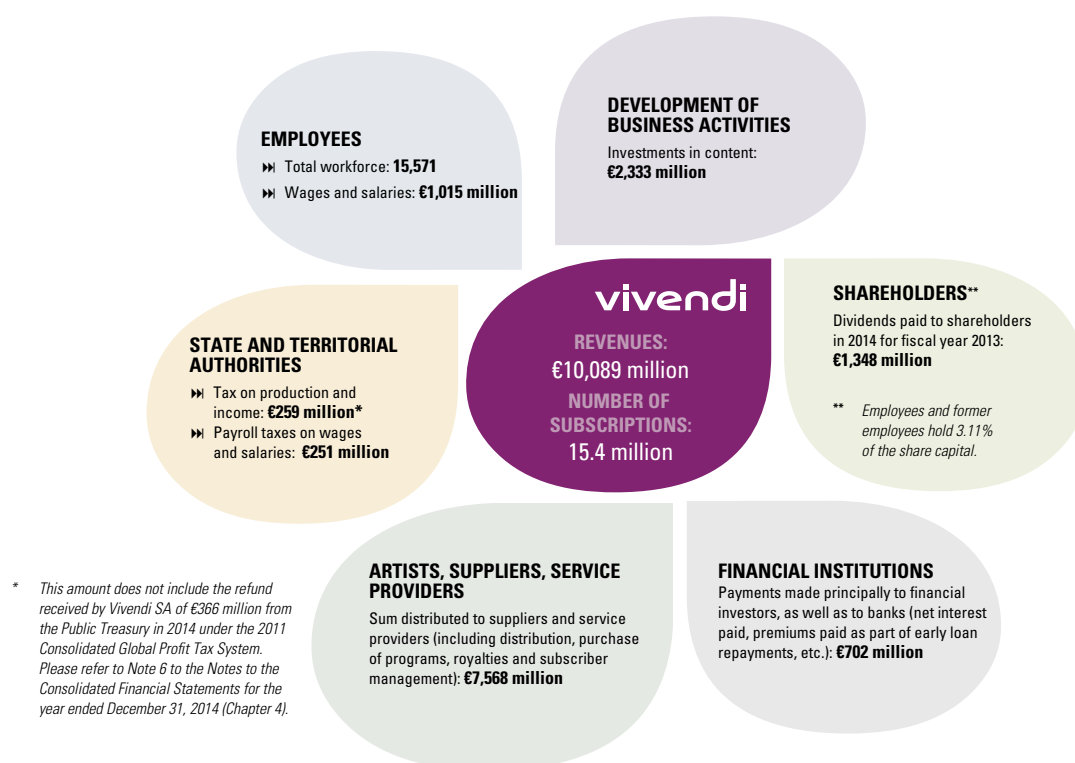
EMPLOYEES
⏭ Total workforce: **15,571**
⏭ Wages and salaries: **€1,015 million**

DEVELOPMENT OF BUSINESS ACTIVITIES
Investments in content:
**€2,333 million**

vivendi
REVENUES:
€10,089 million
NUMBER OF SUBSCRIPTIONS:
15.4 million

SHAREHOLDERS**
Dividends paid to shareholders in 2014 for fiscal year 2013:
**€1,348 million**

** Employees and former employees hold 3.11% of the share capital.

STATE AND TERRITORIAL AUTHORITIES
⏭ Tax on production and income: **€259 million***
⏭ Payroll taxes on wages and salaries: **€251 million**

* This amount does not include the refund received by Vivendi SA of €366 million from the Public Treasury in 2014 under the 2011 Consolidated Global Profit Tax System. Please refer to Note 6 to the Notes to the Consolidated Financial Statements for the year ended December 31, 2014 (Chapter 4).

ARTISTS, SUPPLIERS, SERVICE PROVIDERS
Sum distributed to suppliers and service providers (including distribution, purchase of programs, royalties and subscriber management): **€7,568 million**

FINANCIAL INSTITUTIONS
Payments made principally to financial investors, as well as to banks (net interest paid, premiums paid as part of early loan repayments, etc.): **€702 million**